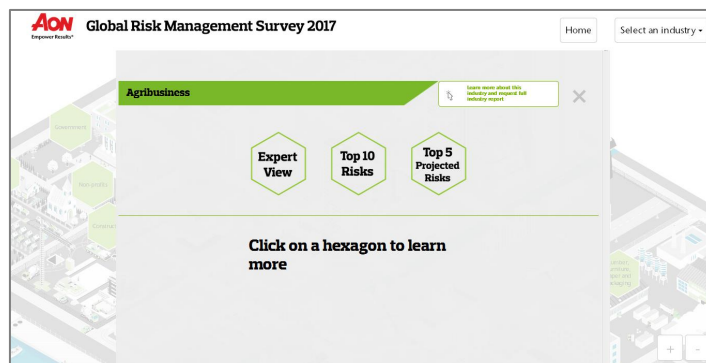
AON
Empower Results®

Global Risk Management Survey 2017

Home

Select an industry

Agribusiness

Learn more about this industry and request full industry report

×

Government

Nonprofits

Construction

Expert View

Top 10 Risks

Top 5 Projected Risks

Click on a hexagon to learn more

+

-